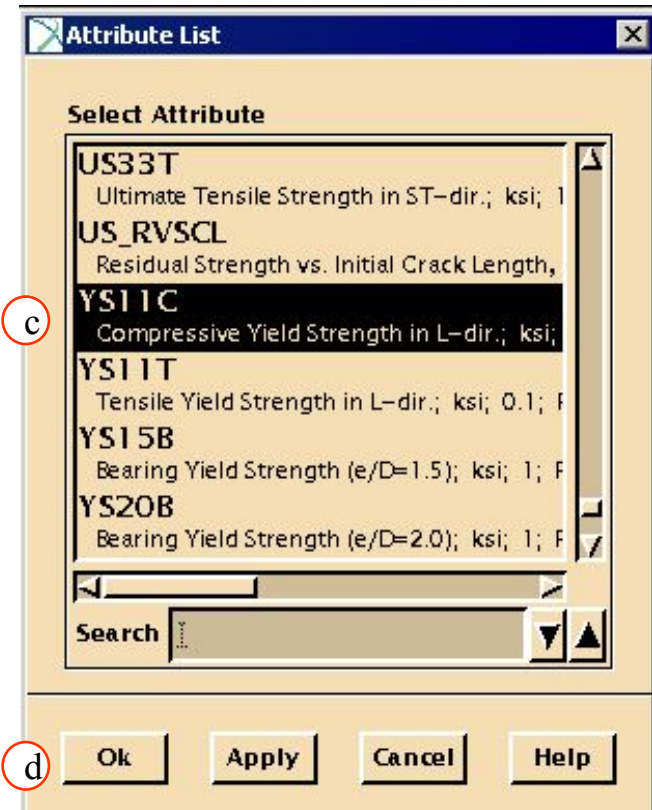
Attribute List

Select Attribute

US33T
Ultimate Tensile Strength in ST–dir.; ksi; 1

US_RVSCL
Residual Strength vs. Initial Crack Length,

c

YS11C
Compressive Yield Strength in L–dir.; ksi;

YS11T
Tensile Yield Strength in L–dir.; ksi; 0.1; F

YS15B
Bearing Yield Strength (e/D=1.5); ksi; 1; F

YS20B
Bearing Yield Strength (e/D=2.0); ksi; 1; F

Search

d

Ok Apply Cancel Help